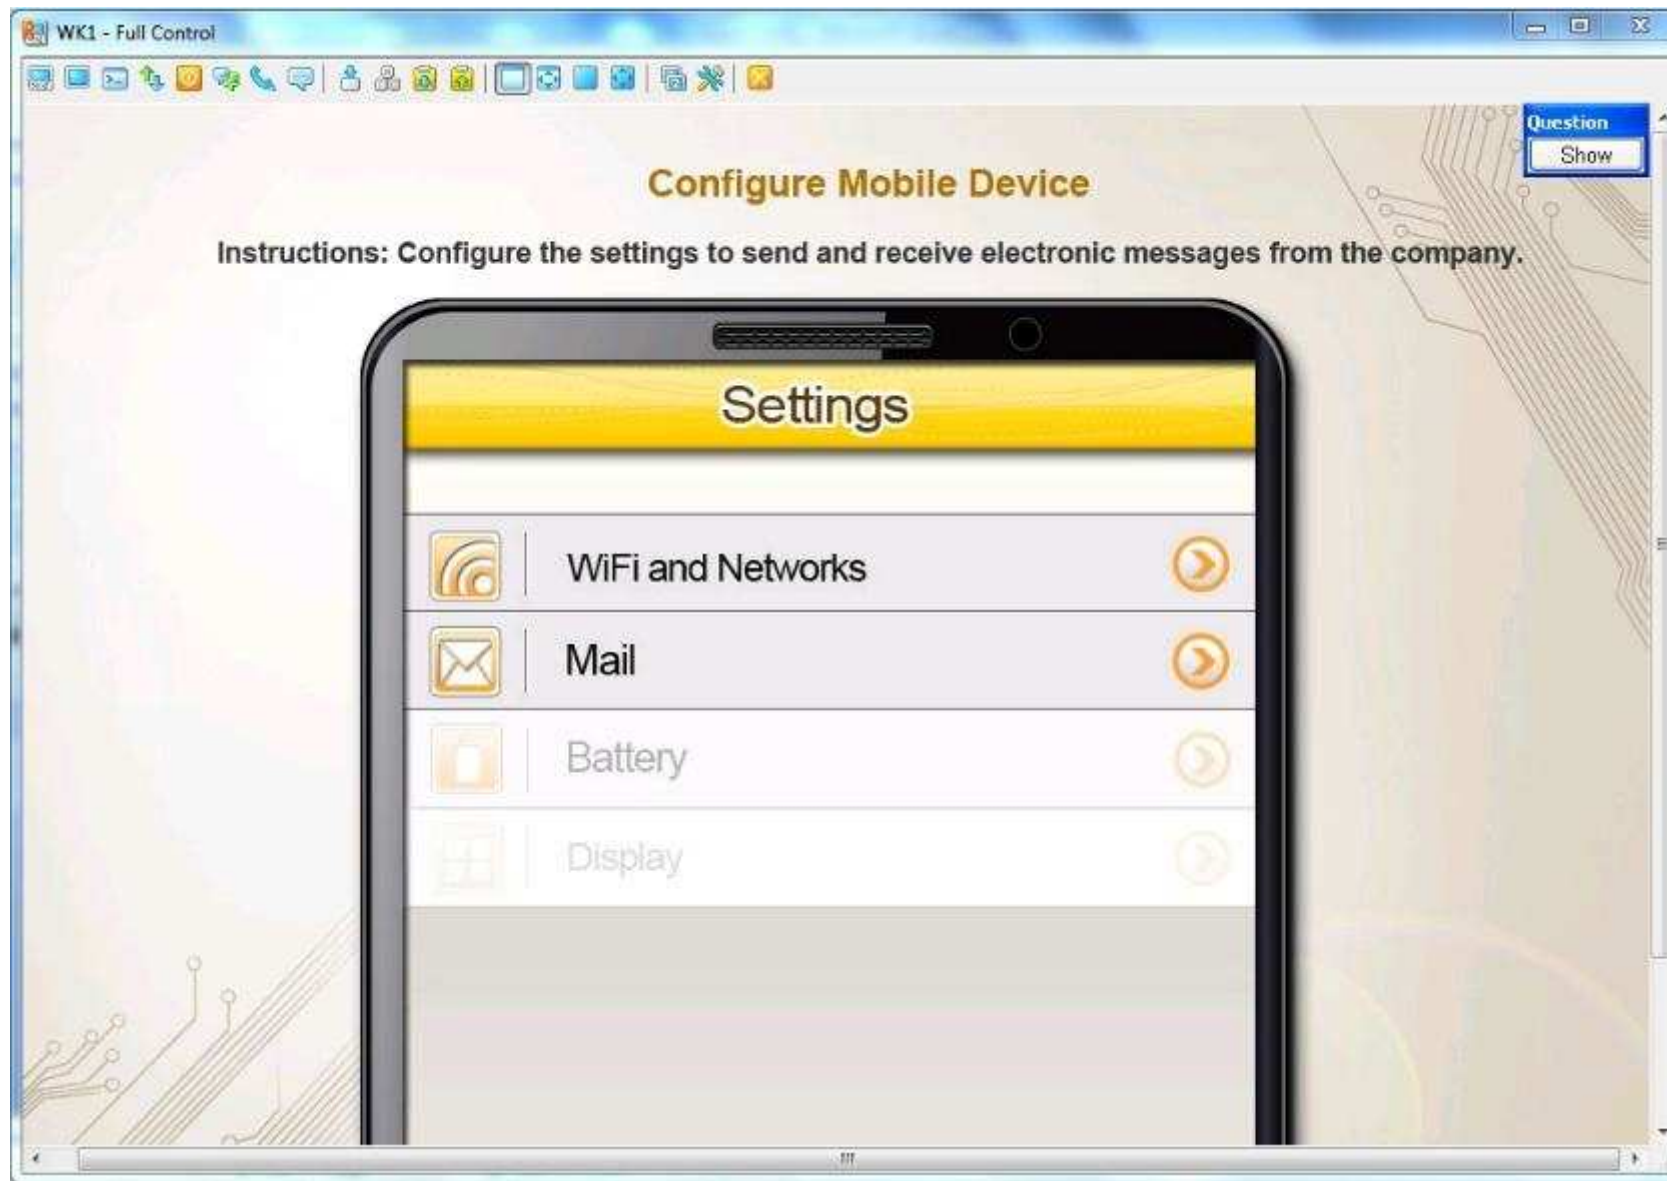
WK1 - Full Control

Question
Show

Configure Mobile Device

Instructions: Configure the settings to send and receive electronic messages from the company.

Settings

WiFi and Networks

Mail

Battery

Display